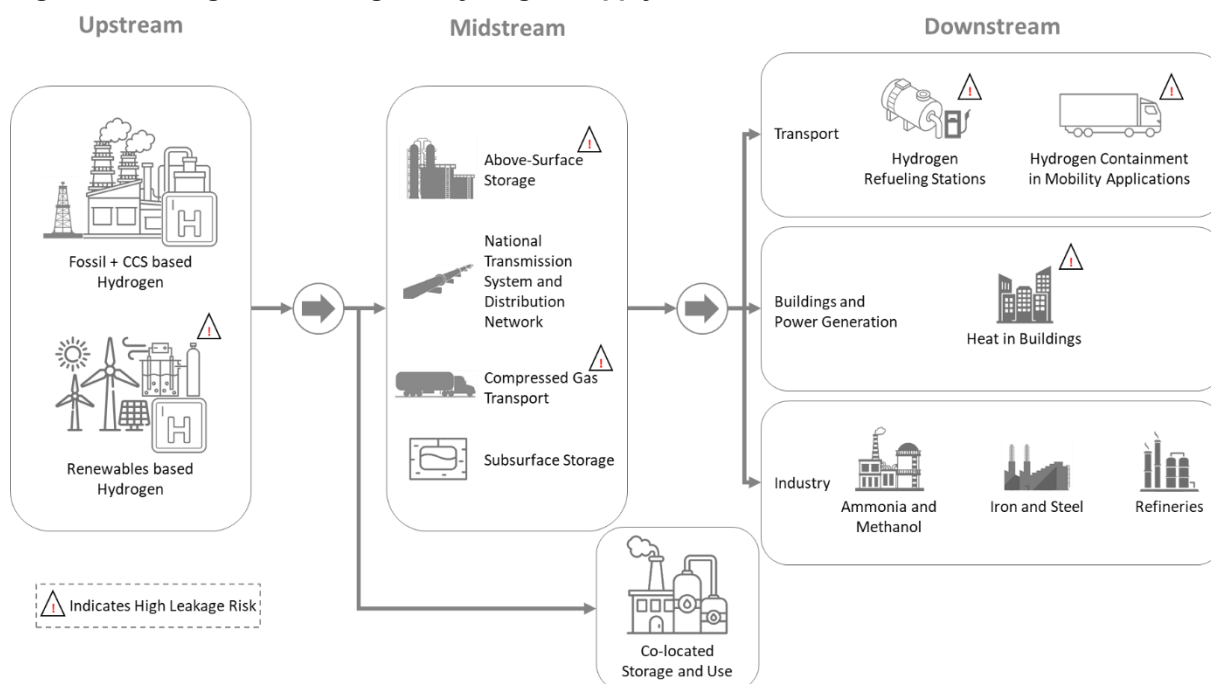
Upstream

Midstream

Downstream

H

Fossil + CCS based Hydrogen

H

Renewables based Hydrogen

Above-Surface Storage

National Transmission System and Distribution Network

Compressed Gas Transport

Subsurface Storage

Co-located Storage and Use

Transport

Hydrogen Refueling Stations

Hydrogen Containment in Mobility Applications

Buildings and Power Generation

Heat in Buildings

Industry

Ammonia and Methanol

Iron and Steel

Refineries

Indicates High Leakage Risk